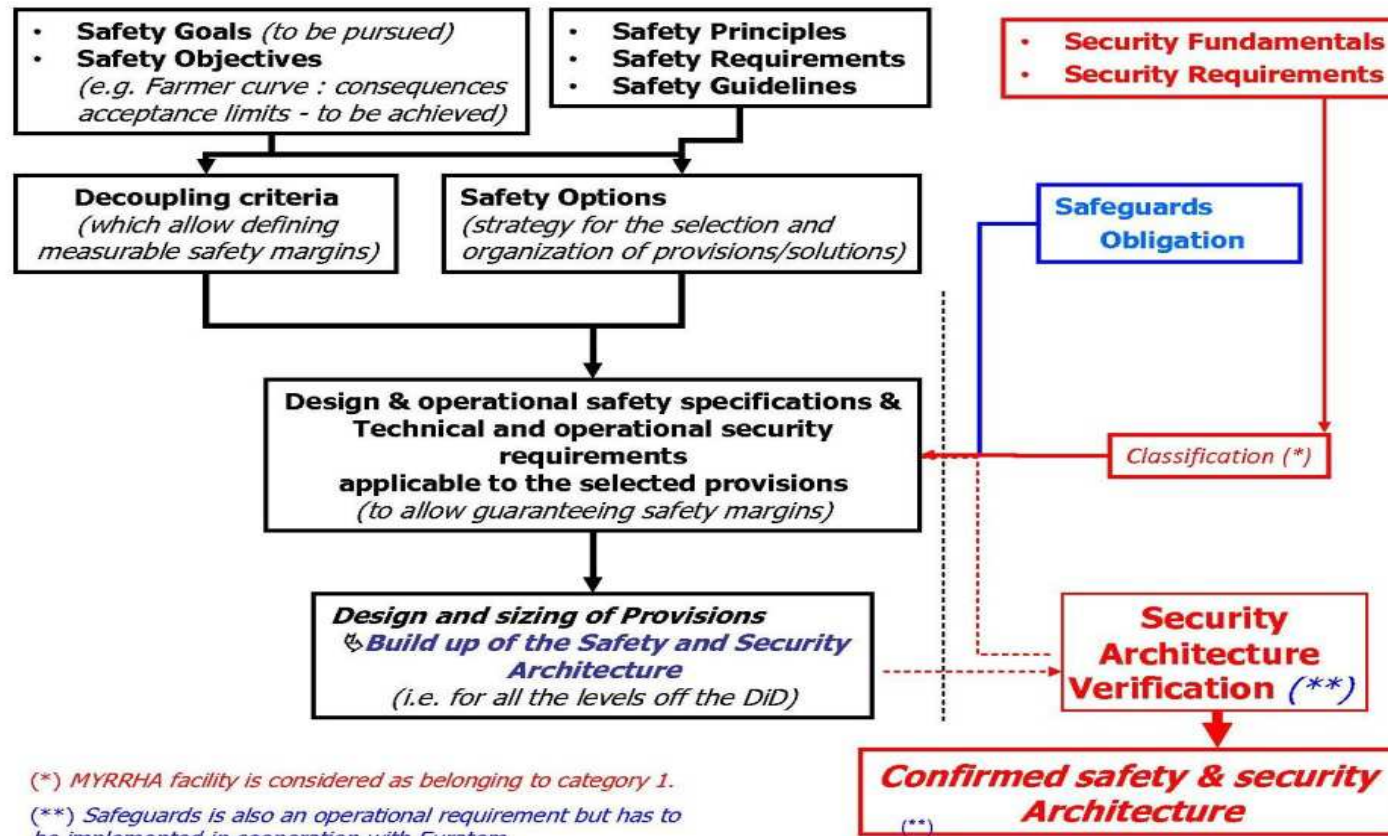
- **Safety Goals** *(to be pursued)*
- **Safety Objectives** *(e.g. Farmer curve : consequences acceptance limits - to be achieved)*

- **Safety Principles**
- **Safety Requirements**
- **Safety Guidelines**

- **Security Fundamentals**
- **Security Requirements**

**Decoupling criteria**
*(which allow defining measurable safety margins)*

**Safety Options**
*(strategy for the selection and organization of provisions/solutions)*

**Safeguards Obligation**

**Design & operational safety specifications & Technical and operational security requirements applicable to the selected provisions**
*(to allow guaranteeing safety margins)*

*Classification (\*)*

***Design and sizing of Provisions***
***Build up of the Safety and Security Architecture***
*(i.e. for all the levels off the DiD)*

**Security Architecture Verification** *(\*\*)*

***Confirmed safety & security Architecture***

(\*\*)

(\*) *MYRRHA facility is considered as belonging to category 1.*

(\*\*) *Safeguards is also an operational requirement but has to* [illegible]